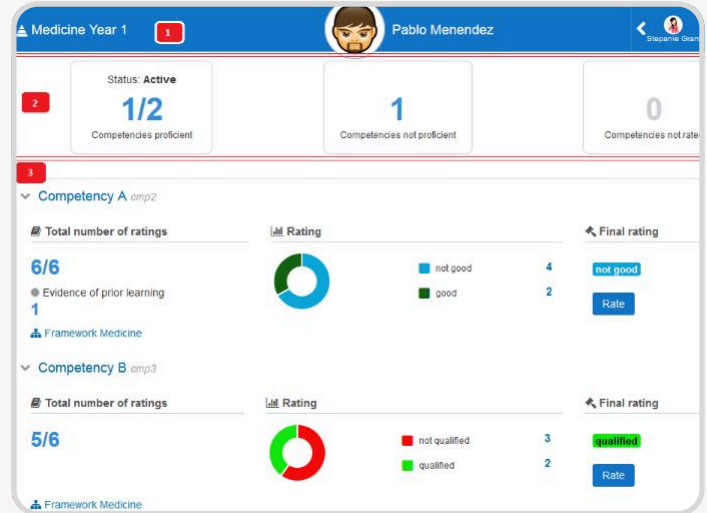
Medicine Year 1 1

Pablo Menendez

Stepanie Gram

2

Status: Active

1/2

Competencies proficient

1

Competencies not proficient

0

Competencies not rate

3

Competency A cmp2

Total number of ratings

6/6

Evidence of prior learning

1

Framework Medicine

Rating

not good 4

good 2

Final rating

not good

Rate

Competency B cmp3

Total number of ratings

5/6

Framework Medicine

Rating

not qualified 3

qualified 2

Final rating

qualified

Rate